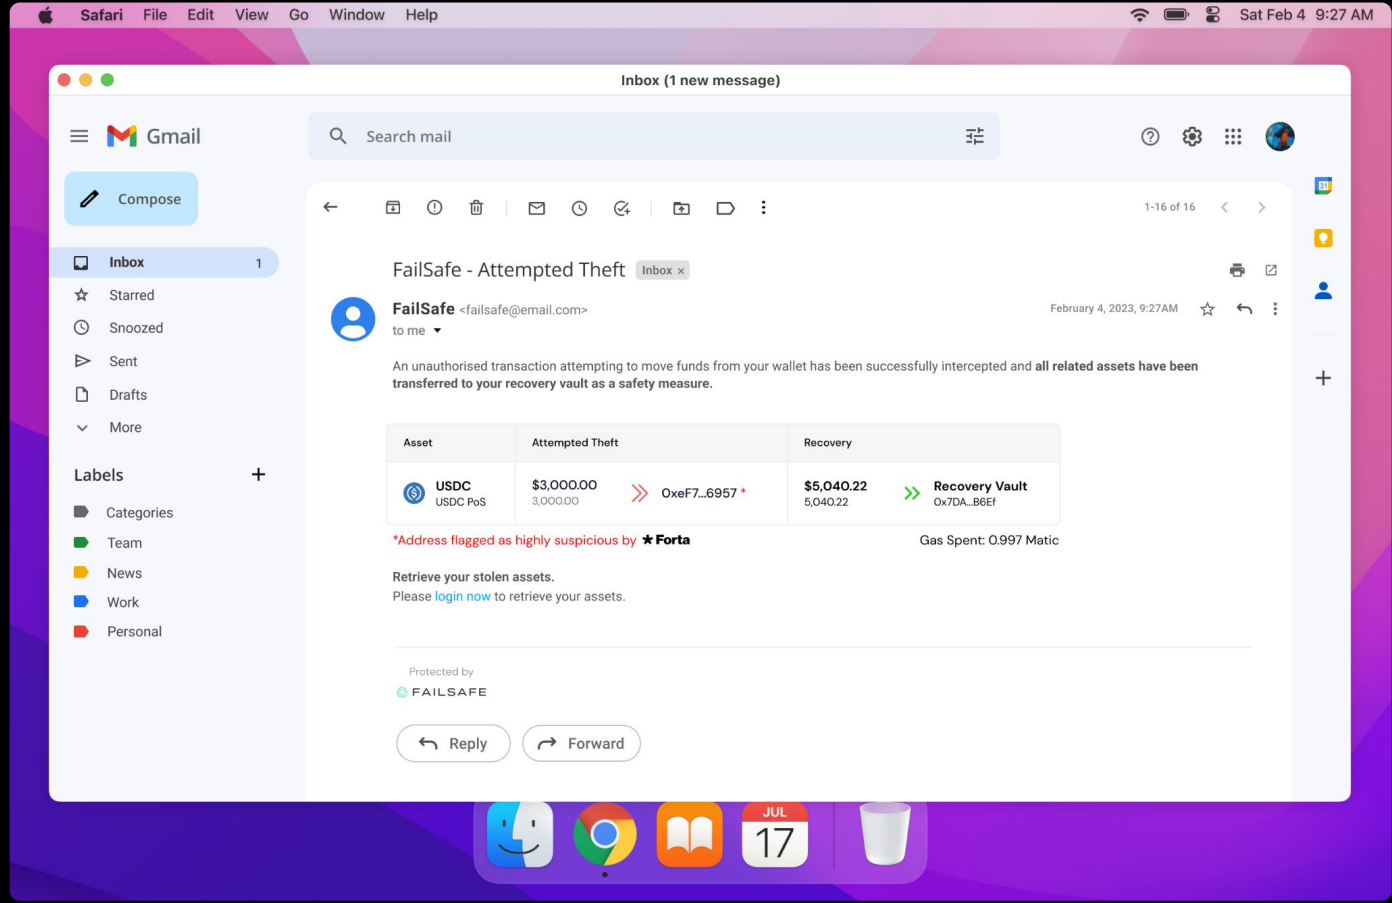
Safari File Edit View Go Window Help

Sat Feb 4 9:27 AM

Inbox (1 new message)

Gmail

Search mail

Compose

Inbox 1
Starred
Snoozed
Sent
Drafts
More

Labels +

Categories
Team
News
Work
Personal

1-16 of 16

FailSafe - Attempted Theft Inbox ×

FailSafe <failsafe@email.com>
to me

February 4, 2023, 9:27AM

An unauthorised transaction attempting to move funds from your wallet has been successfully intercepted and **all related assets have been transferred to your recovery vault as a safety measure.**

| Asset | Attempted Theft | | Recovery | |
|---|---|---|---|---|
| USDC USDC PoS | \$3,000.00 3,000.00 | OxeF7...6957 * | \$5,040.22 5,040.22 | Recovery Vault Ox7DA...B6Ef |

*Address flagged as highly suspicious by ★Forta

Gas Spent: 0.997 Matic

Retrieve your stolen assets.
Please login now to retrieve your assets.

Protected by
FAILSAFE

Reply
Forward

JUL
17